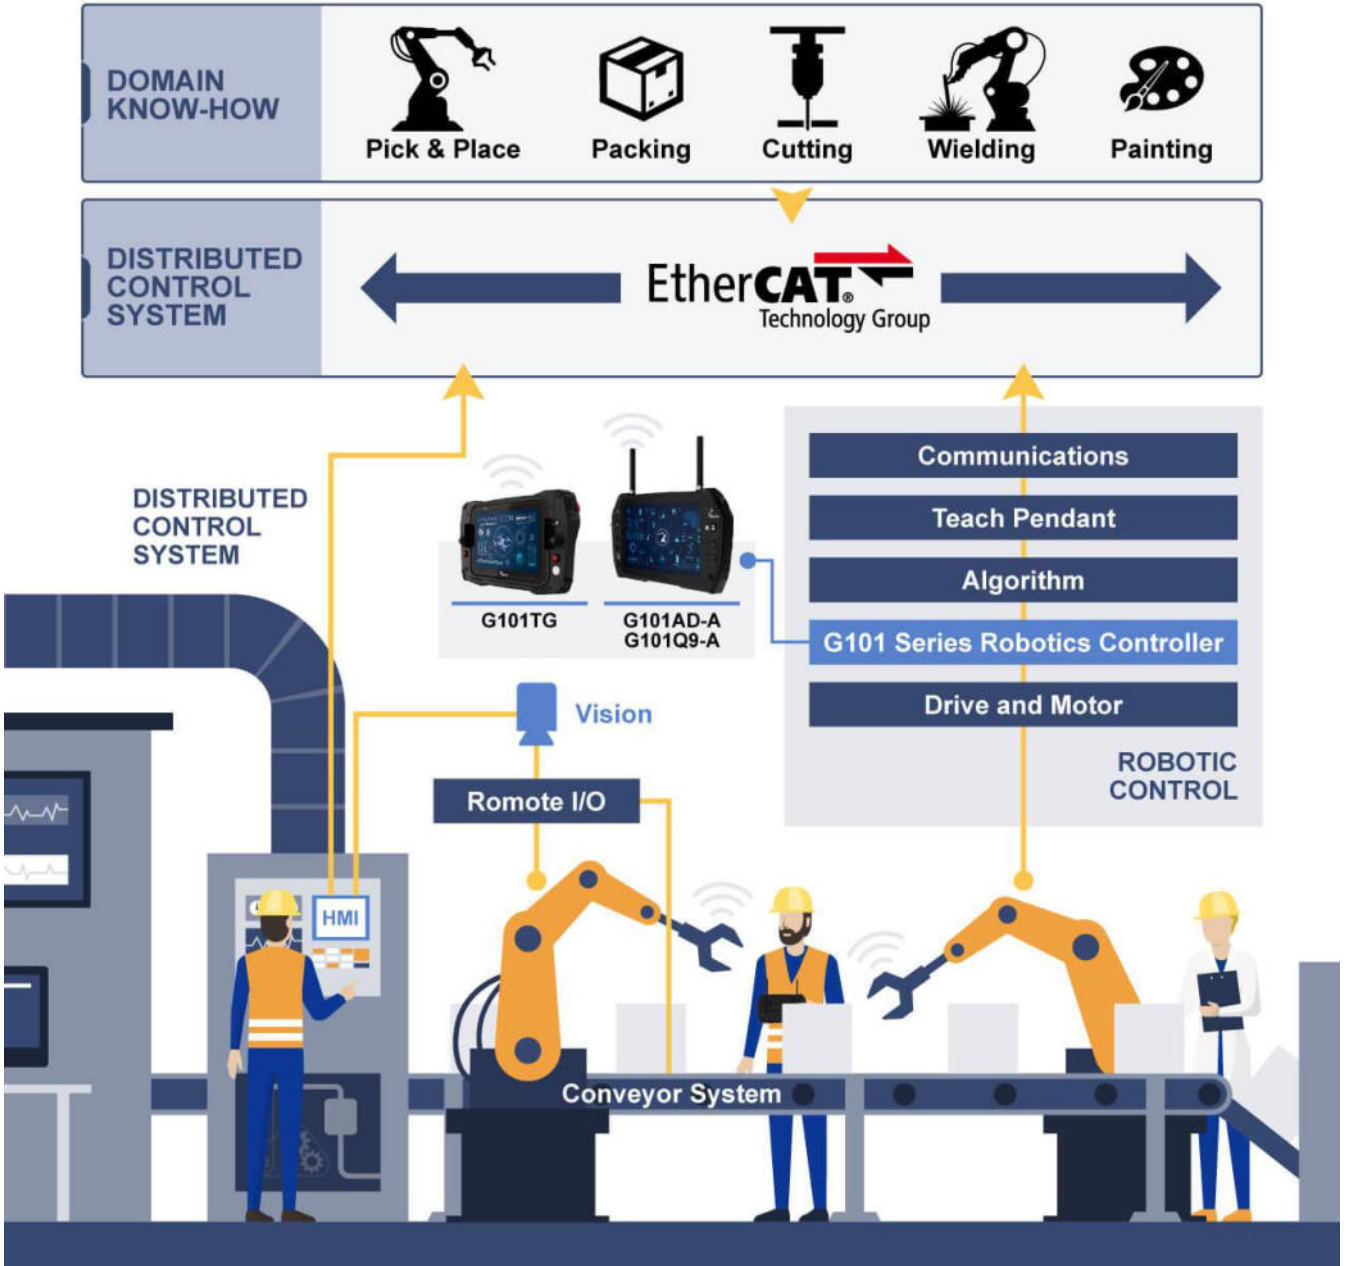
DOMAIN KNOW-HOW

Pick & Place

Packing

Cutting

Wielding

Painting

DISTRIBUTED CONTROL SYSTEM

EtherCAT. Technology Group

DISTRIBUTED CONTROL SYSTEM

G101TG

G101AD-A
G101Q9-A

Communications

Teach Pendant

Algorithm

G101 Series Robotics Controller

Drive and Motor

ROBOTIC CONTROL

Vision

Romote I/O

HMI

Conveyor System